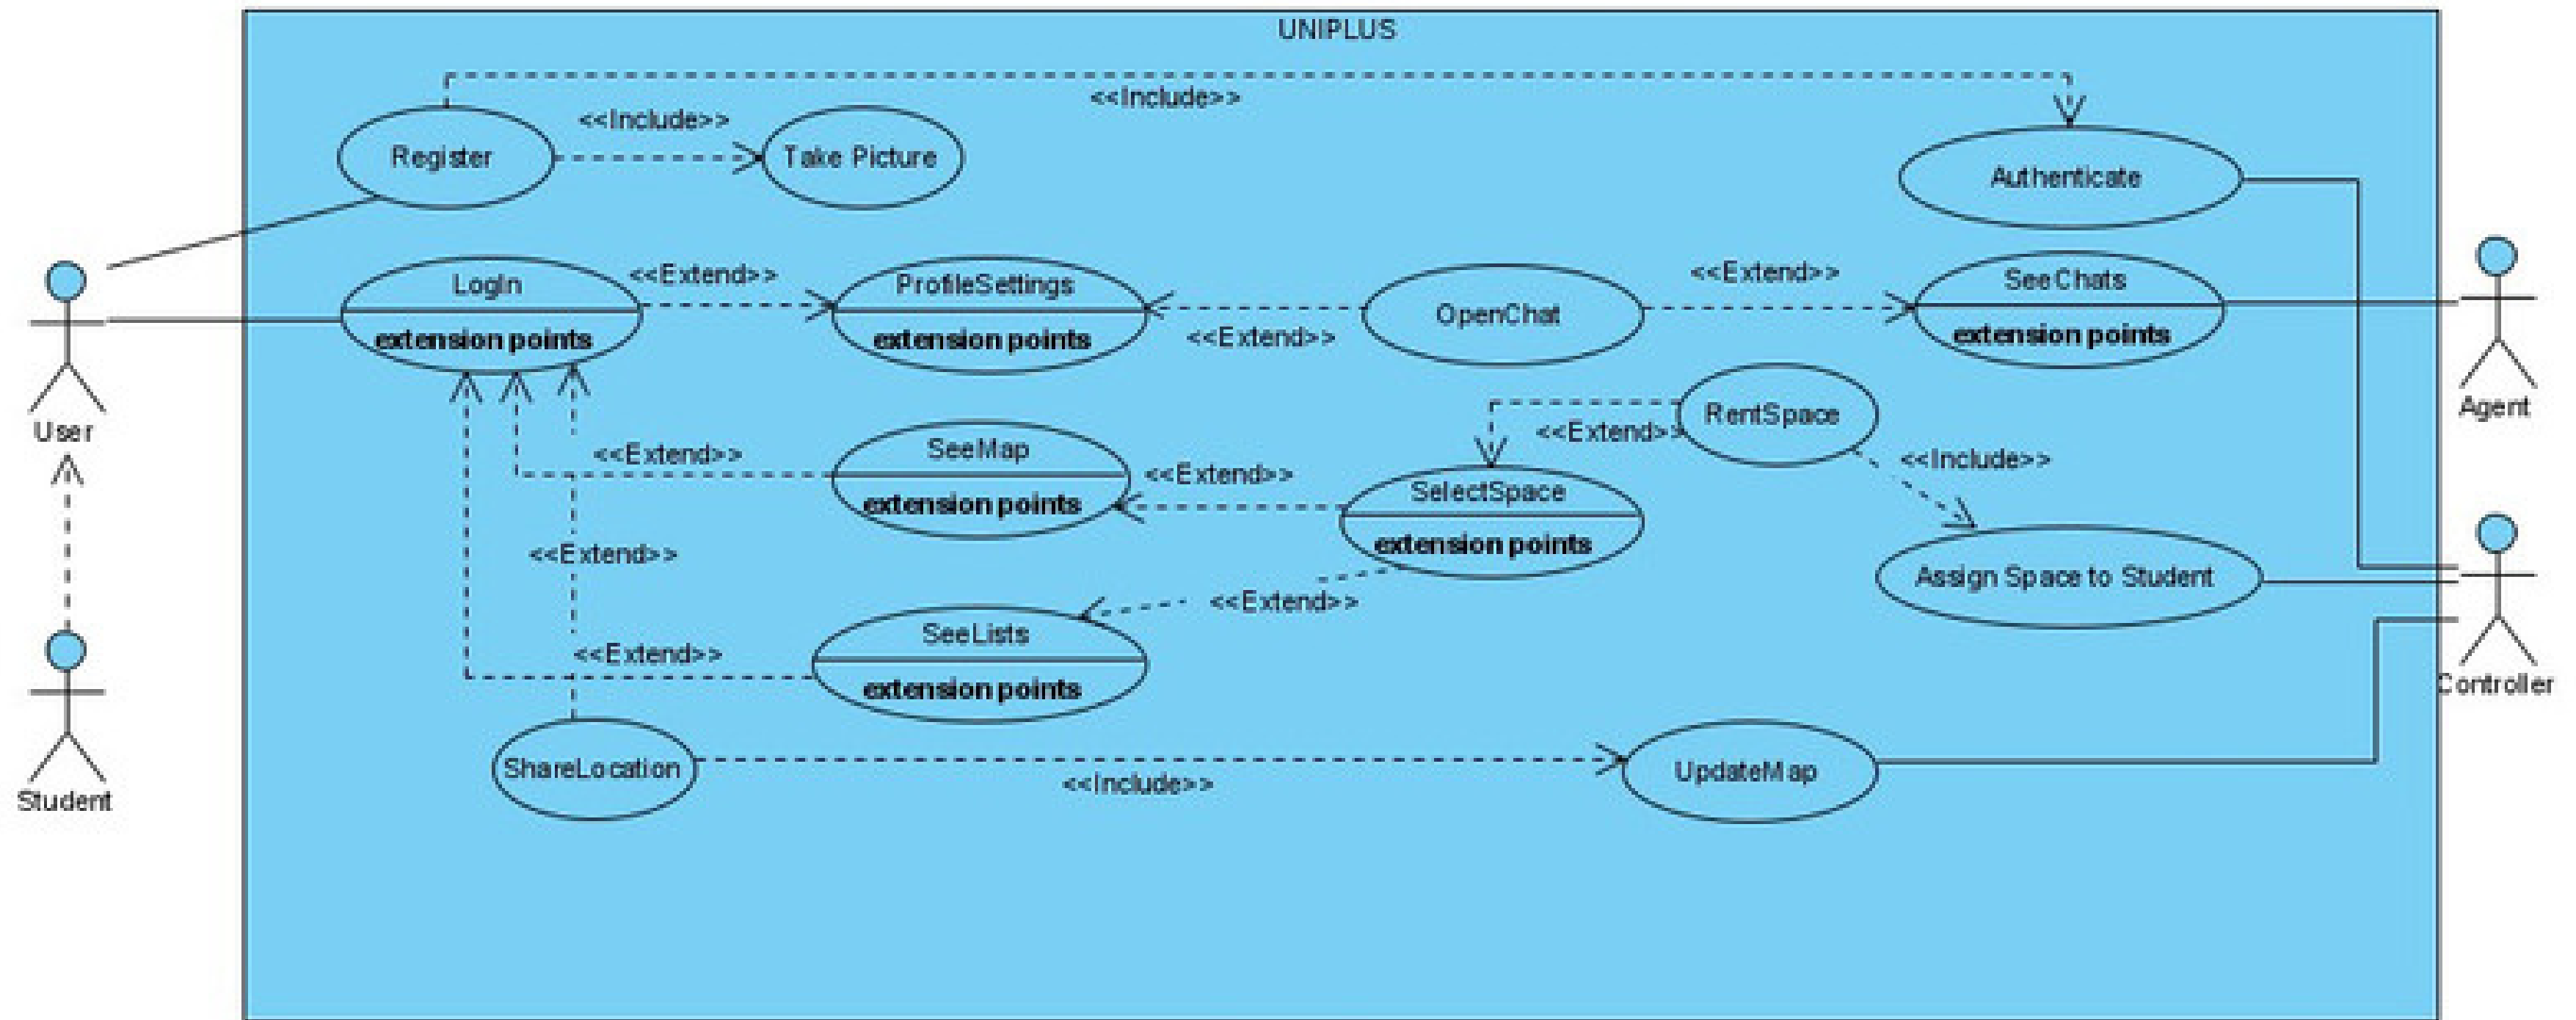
UNIPLUS

<<Include>>

Register

<<Include>>

Take Picture

Authenticate

User

Login

extension points

<<Extend>>

ProfileSettings

extension points

<<Extend>>

OpenChat

<<Extend>>

SeeChats

extension points

Agent

RentSpace

<<Extend>>

SeeMap

extension points

<<Extend>>

<<Extend>>

SelectSpace

extension points

<<Include>>

Assign Space to Student

<<Extend>>

<<Extend>>

SeeLists

extension points

<<Extend>>

Controller

Student

ShareLocation

<<Include>>

UpdateMap